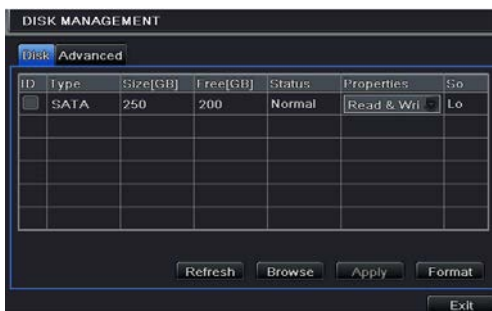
DISK MANAGEMENT

Disk Advanced

| ID | Type | Size[GB] | Free[GB] | Status | Properties | So |
|---|---|---|---|---|---|---|
| | SATA | 250 | 200 | Normal | Read & Wri | Lo |
| | | | | | | |
| | | | | | | |
| | | | | | | |
| | | | | | | |
| | | | | | | |

Refresh Browse Apply Format

Exit